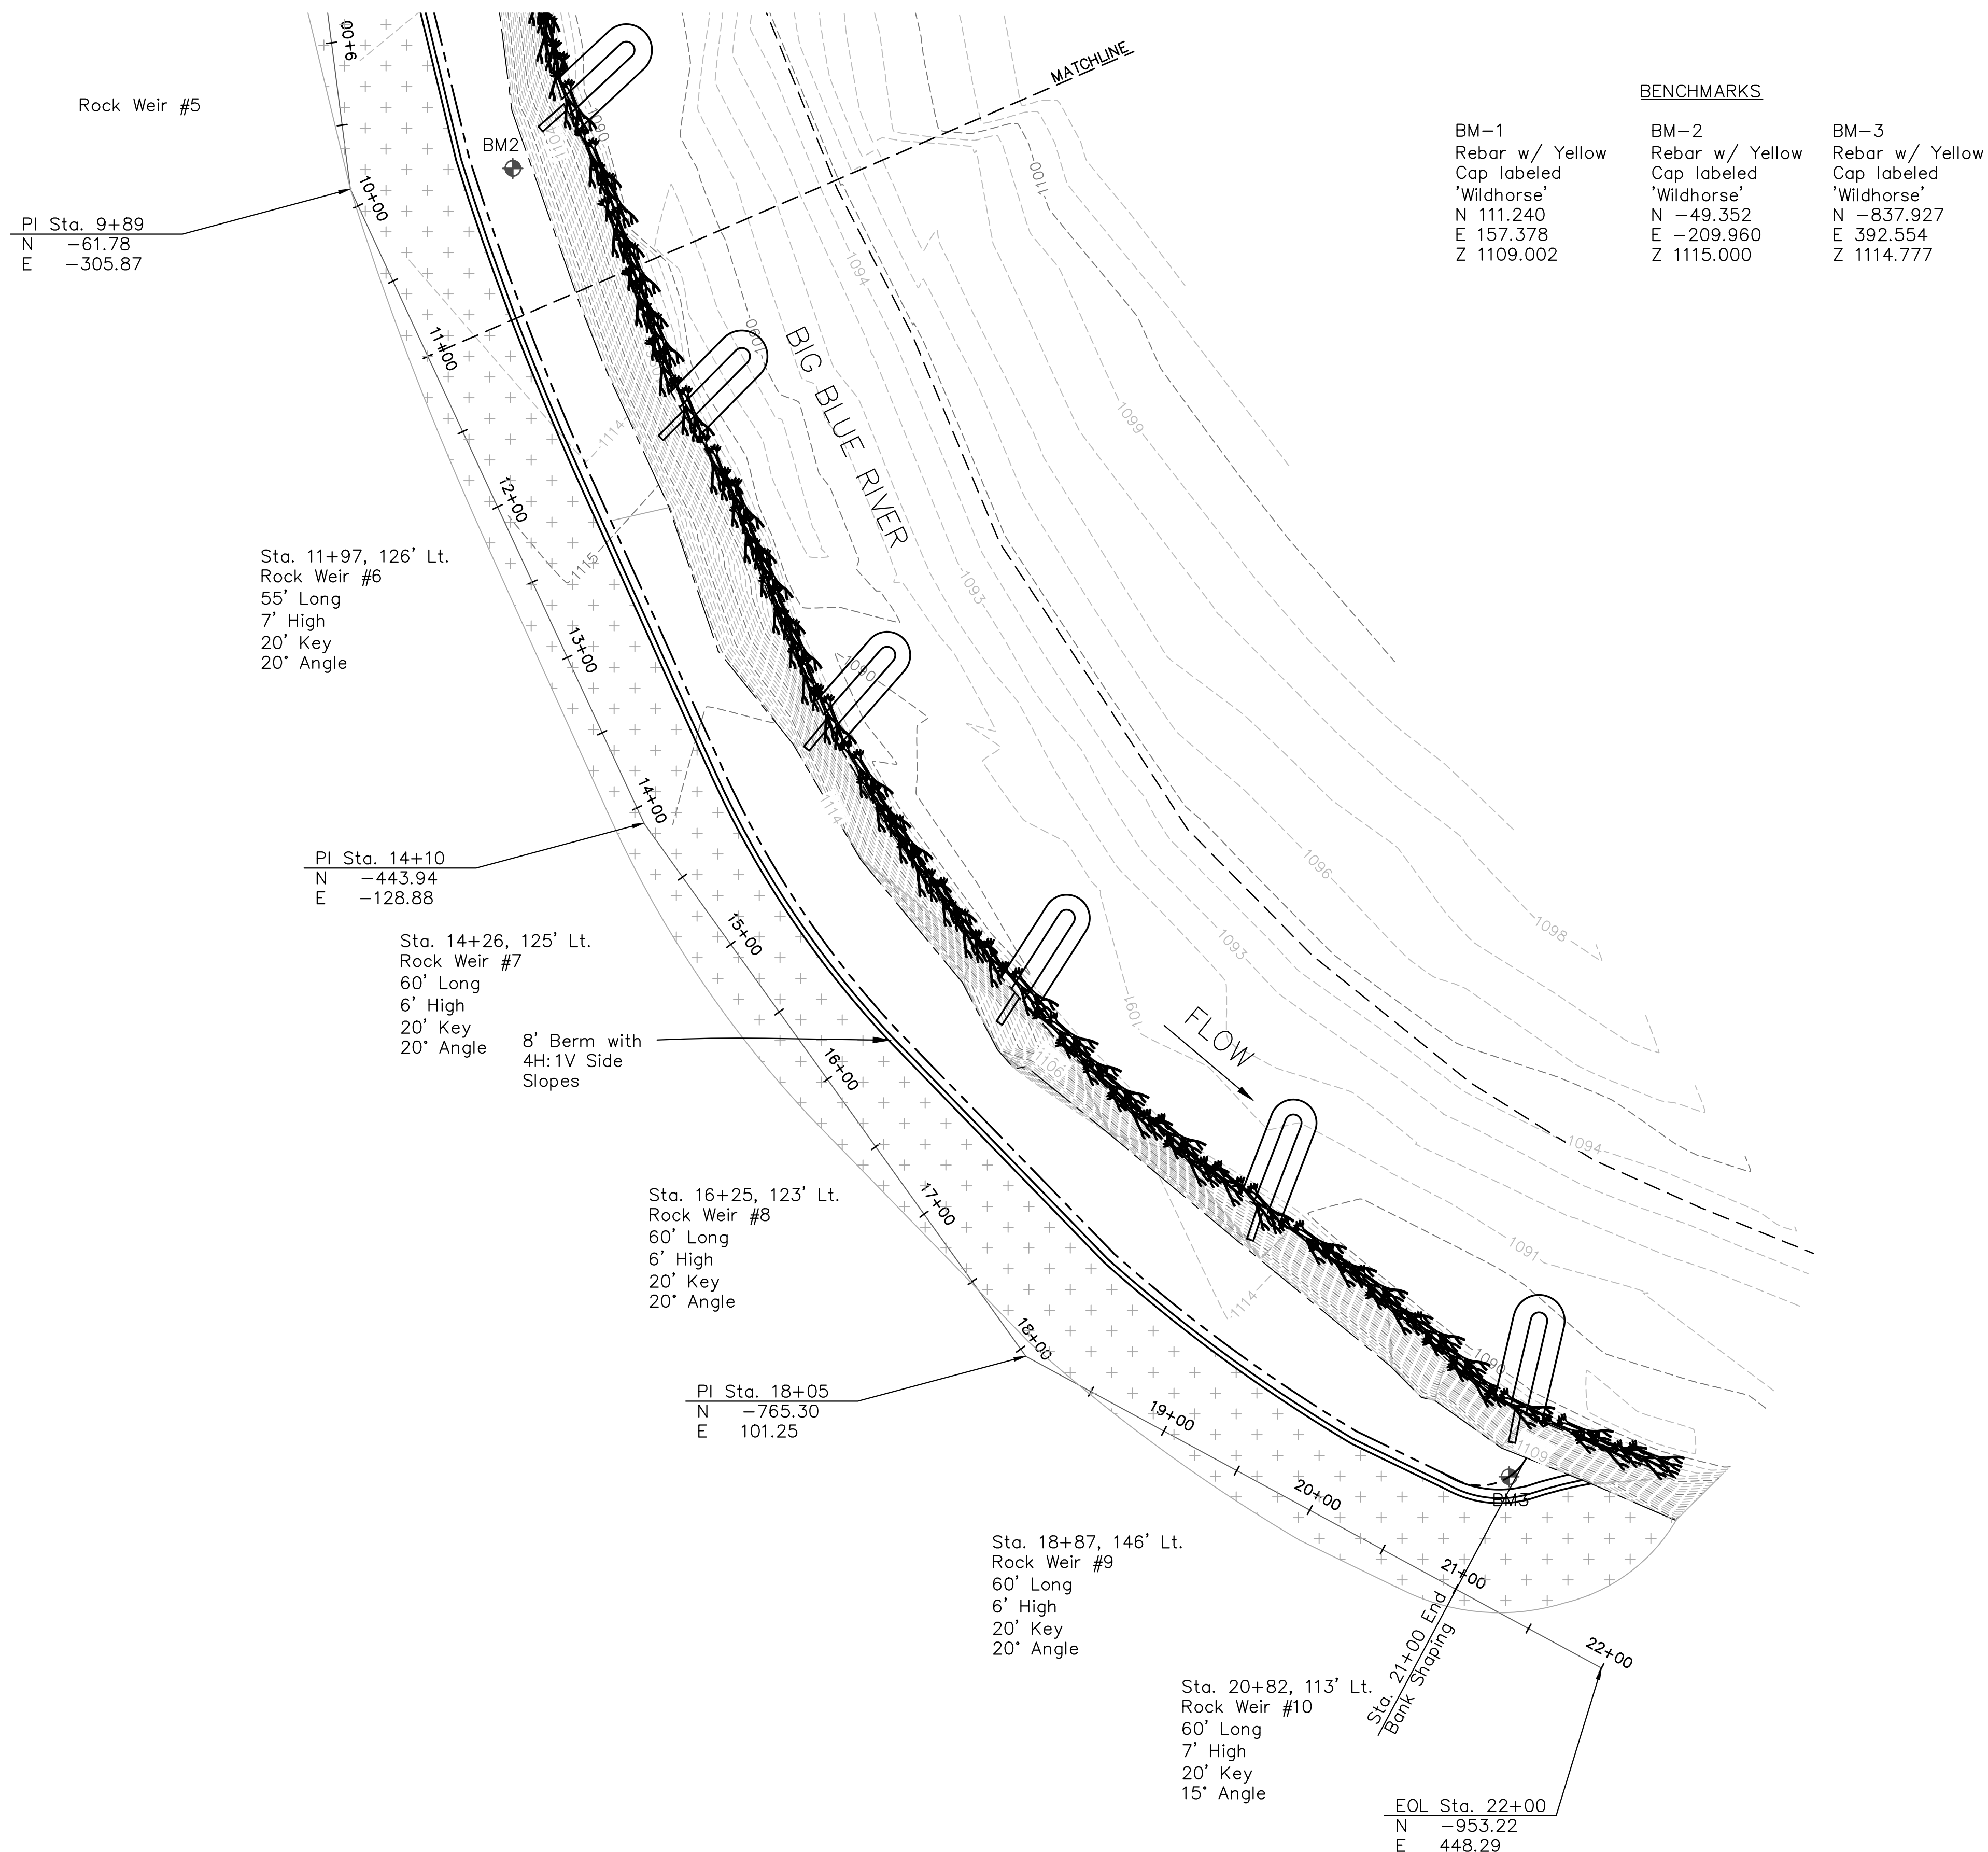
9+00

Rock Weir #5

MATCHLINE

BENCHMARKS

| BM-1 | BM-2 | BM-3 |
|---|---|---|
| Rebar w/ Yellow | Rebar w/ Yellow | Rebar w/ Yellow |
| Cap labeled | Cap labeled | Cap labeled |
| 'Wildhorse' | 'Wildhorse' | 'Wildhorse' |
| N 111.240 | N -49.352 | N -837.927 |
| E 157.378 | E -209.960 | E 392.554 |
| Z 1109.002 | Z 1115.000 | Z 1114.777 |

BM2

10+00

PI Sta. 9+89
N -61.78
E -305.87

1100

1094

11+00

BIG BLUE RIVER

1099

1114

12+00

Sta. 11+97, 126' Lt.
Rock Weir #6
55' Long
7' High
20' Key
20° Angle

1115

1093

13+00

14+00

PI Sta. 14+10
N -443.94
E -128.88

1114

1096

15+00

Sta. 14+26, 125' Lt.
Rock Weir #7
60' Long
6' High
20' Key
20° Angle

1093

1098

8' Berm with 4H:1V Side Slopes

1091

FLOW

16+00

1106

1094

17+00

Sta. 16+25, 123' Lt.
Rock Weir #8
60' Long
6' High
20' Key
20° Angle

1091

1114

18+00

PI Sta. 18+05
N -765.30
E 101.25

19+00

1109

BM3

20+00

Sta. 18+87, 146' Lt.
Rock Weir #9
60' Long
6' High
20' Key
20° Angle

21+00

Sta. 21+00 End Bank Shaping

22+00

Sta. 20+82, 113' Lt.
Rock Weir #10
60' Long
7' High
20' Key
15° Angle

EOL Sta. 22+00
N -953.22
E 448.29